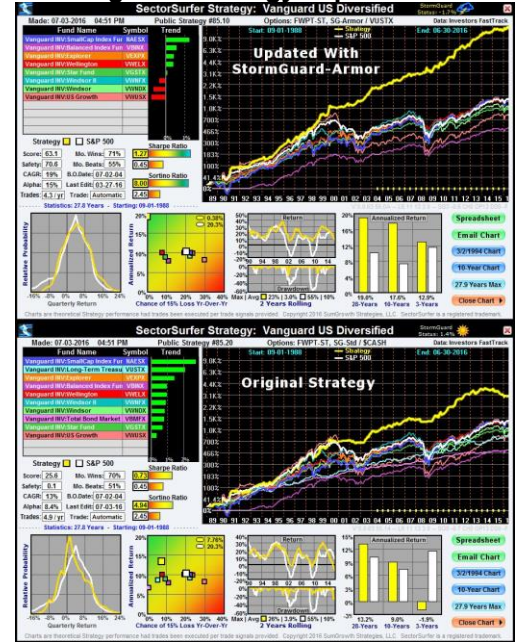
SectorSurfer Strategy: Vanguard US Diversified

Made: 07-03-2016 04:51 PM | Public Strategy #85.10 | Options: FWPT-ST, SG-Armor / VUSTX | Data: Investors FastTrack

| Fund Name | Symbol |
|---|---|
| Vanguard IBV:SmallCap Index Fur | NAESX |
| Vanguard IBV:Balanced Index Fur | VBINX |
| Vanguard IBV:Explorer | VEXPX |
| Vanguard IBV:Wellington | VWELX |
| Vanguard IBV:Star Fund | VGSTX |
| Vanguard IBV:Windsor II | VWNFX |
| Vanguard IBV:Windsor | VWNDX |
| Vanguard IBV:US Growth | VWUSX |

Trend

Start: 09-01-1988 | Strategy | S&P 500 | End: 06-30-2016

Updated With StormGuard-Armor

Strategy | S&P 500

Score: 63.5 | Mo. Wins: 71%
Safety: 70.6 | Mo. Beats: 53%
CAGR: 19% | B.O.Date: 07-02-04
Alpha: 15% | Last Edit: 03-27-16
Trades: 4.3 /yr | Trade: Automatic

Sharpe Ratio
Sortino Ratio

Statistics: 27.8 Years - Starting: 09-01-1988

Relative Probability | Quarterly Return
Annualized Return | Chance of 15% Loss Yr-Over-Yr
Return | Drawdown | 2 Years Rolling
Annualized Return | 19.0% 20-Years | 17.6% 10-Years | 12.9% 5-Years

Spreadsheet
Email Chart
3/2/1994 Chart
10-Year Chart
27.9 Years Max
Close Chart

SectorSurfer Strategy: Vanguard US Diversified

Made: 07-03-2016 04:51 PM | Public Strategy #85.20 | Options: FWPT-ST, SG-Std / $CASH

| Fund Name | Symbol |
|---|---|
| Vanguard IBV:SmallCap Index Fur | NAESX |
| Vanguard IBV:Long-Term Treasu | VUSTX |
| Vanguard IBV:Explorer | VEXPX |
| Vanguard IBV:Star Fund | VGSTX |
| Vanguard IBV:Wellington | VWELX |
| Vanguard IBV:Windsor II | VWNFX |
| Vanguard IBV:Windsor | VWNDX |
| Vanguard IBV:Total Bond Market | VBMFX |
| Vanguard IBV:Balanced Index | VBINX |
| Vanguard IBV:US Growth | VWUSX |

Original Strategy

Score: 25.8 | Mo. Wins: 70%
Safety: 8.1 | Mo. Beats: 51%
CAGR: 13% | B.O.Date: 07-02-16
Alpha: 8.4% | Last Edit: 03-27-16
Trades: 4.9 /yr | Trade: Automatic

Statistics: 27.8 Years - Starting: 09-01-1988

Annualized Return | 13.2% 20-Years | 9.8% 10-Years | -1.9% 5-Years

Spreadsheet
Email Chart
3/2/1994 Chart
10-Year Chart
27.9 Years Max
Close Chart